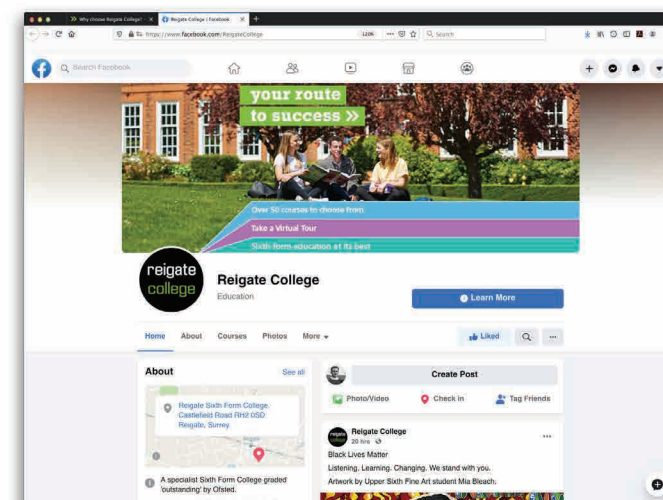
Why choose Reigate College? ×
Reigate College | Facebook ×
https://www.facebook.com/ReigateCollege
120%
Search
Search Facebook
your route
to success »
Over 50 courses to choose from
Take a Virtual Tour
Sixth form education at its best
reigate college
Reigate College
Education
Learn More
Home About Courses Photos More
Liked
About
See all
Reigate Sixth Form College, Castlefield Road RH2 0SD Reigate, Surrey
A specialist Sixth Form College graded 'outstanding' by Ofsted.
Create Post
Photo/Video
Check in
Tag Friends
Reigate College
20 hrs
Black Lives Matter
Listening. Learning. Changing. We stand with you.
Artwork by Upper Sixth Fine Art student Mia Bleach.